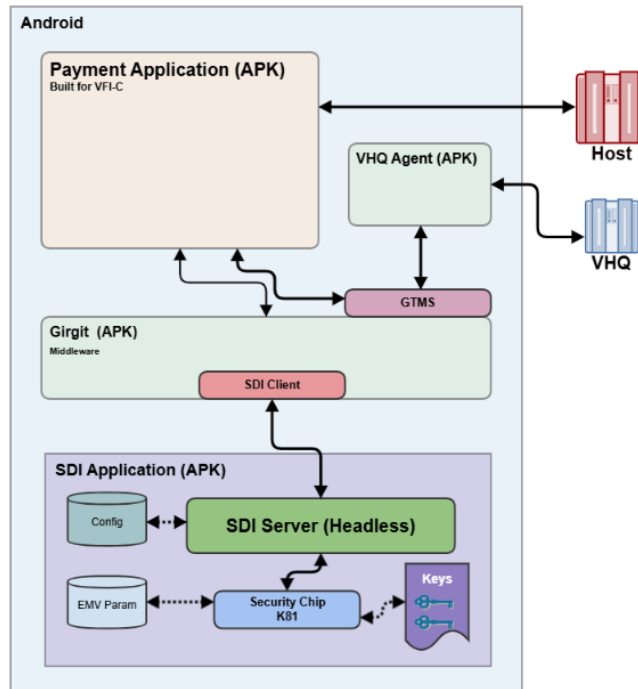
Android

Payment Application (APK)
Built for VFI-C

Host

VHQ Agent (APK)

VHQ

GTMS

Girgit (APK)
Middleware

SDI Client

SDI Application (APK)

Config

SDI Server (Headless)

Keys

EMV Param

Security Chip
K81